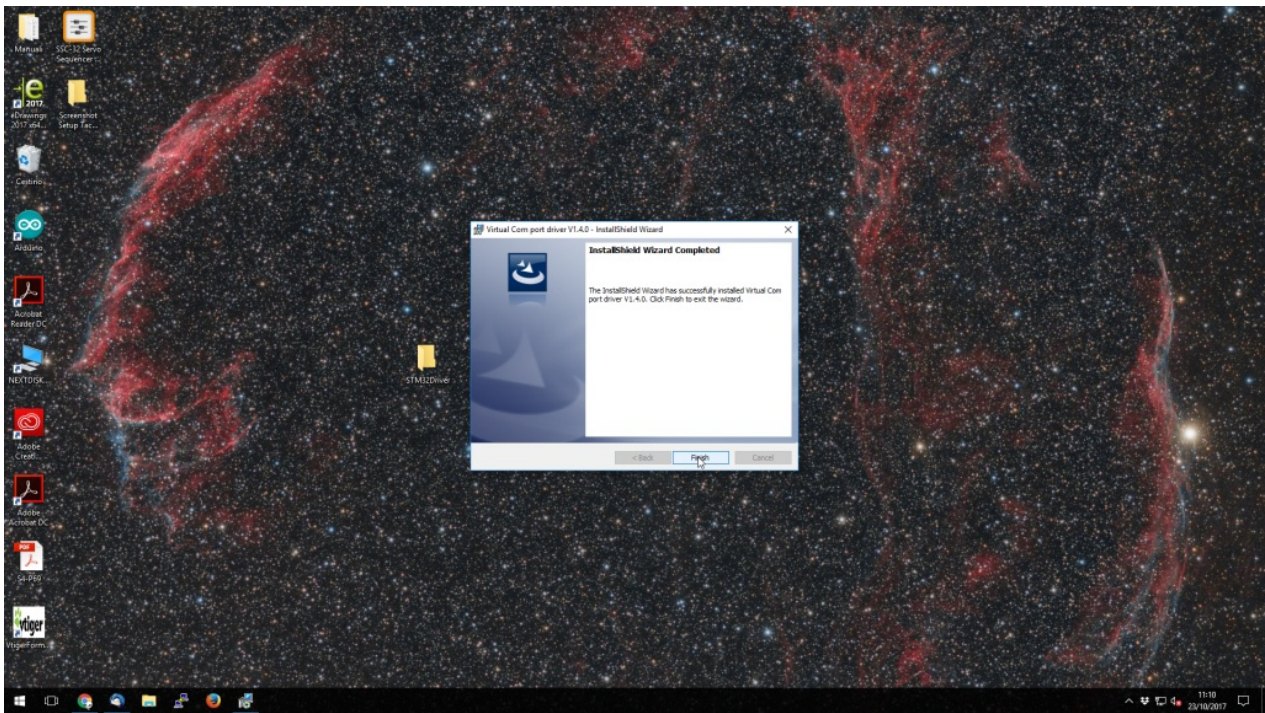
Manuals

SSC-32 Servo Sequencer

2017 eDrawings 2017 x64

Screenshot Setup Tac...

Cestino

Arduino

Acrobat Reader DC

NEXTDSK

Adobe Creati...

Adobe Acrobat DC

PDF

S4-P59

vtiger

VtigerForm...

STM32Driver

Virtual Com port driver V1.4.0 - InstallShield Wizard

InstallShield Wizard Completed

The InstallShield Wizard has successfully installed Virtual Com port driver V1.4.0. Click Finish to exit the wizard.

< Back

Finish

Cancel

11:10
23/10/2017